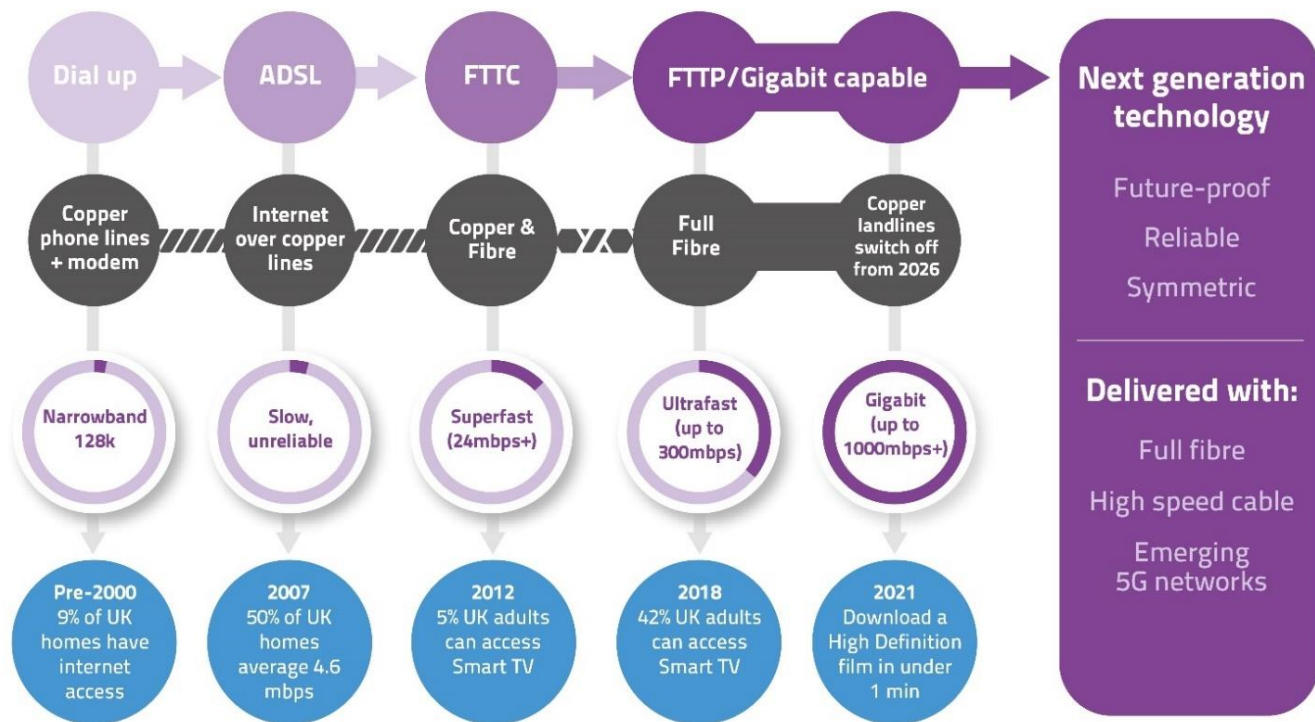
Dial up

ADSL

FTTC

FTTP/Gigabit capable

Next generation technology

Future-proof

Reliable

Symmetric

Delivered with:

Full fibre

High speed cable

Emerging 5G networks

Copper phone lines + modem

Internet over copper lines

Copper & Fibre

Full Fibre

Copper landlines switch off from 2026

Narrowband 128k

Slow, unreliable

Superfast (24mbps+)

Ultrafast (up to 300mbps)

Gigabit (up to 1000mbps+)

Pre-2000 9% of UK homes have internet access

2007 50% of UK homes average 4.6 mbps

2012 5% UK adults can access Smart TV

2018 42% UK adults can access Smart TV

2021 Download a High Definition film in under 1 min